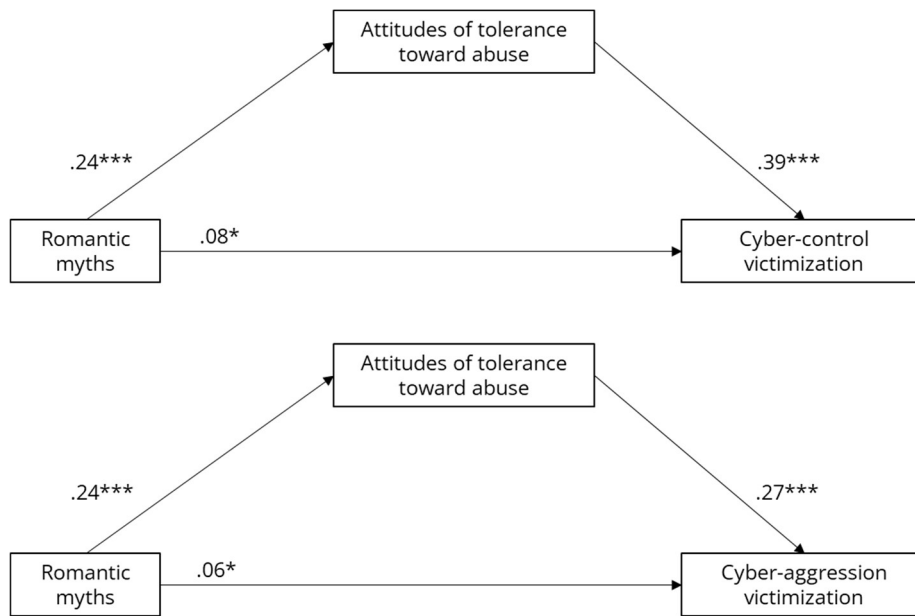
Attitudes of tolerance toward abuse

.24***

.39***

Romantic myths

.08*

Cyber-control victimization

Attitudes of tolerance toward abuse

.24***

.27***

Romantic myths

.06*

Cyber-aggression victimization